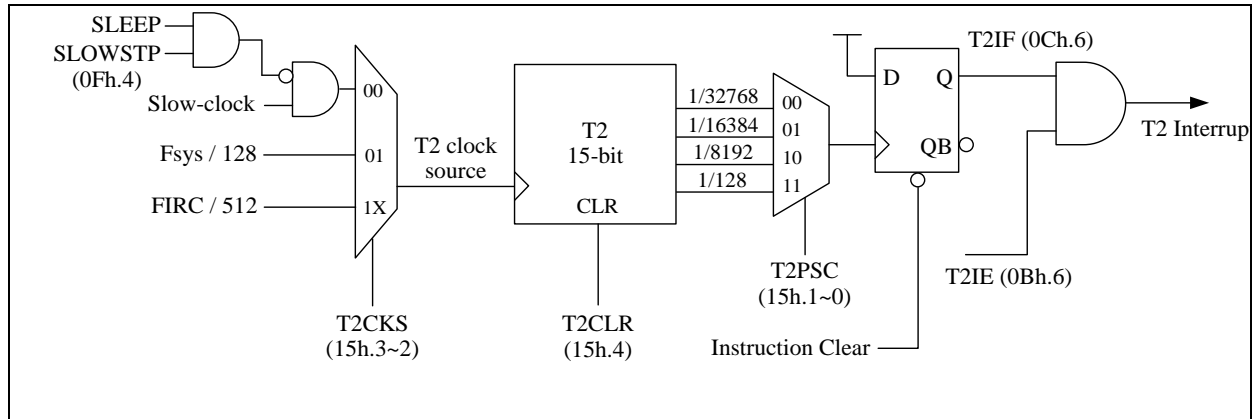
SLEEP
SLOWSTP
(0Fh.4)
Slow-clock
00
Fsys / 128
01
FIRC / 512
1X
T2 clock source
T2
15-bit
CLR
1/32768
1/16384
1/8192
1/128
00
01
10
11
D
Q
QB
T2IF (0Ch.6)
T2 Interrup
T2IE (0Bh.6)
T2CKS
(15h.3~2)
T2CLR
(15h.4)
T2PSC
(15h.1~0)
Instruction Clear